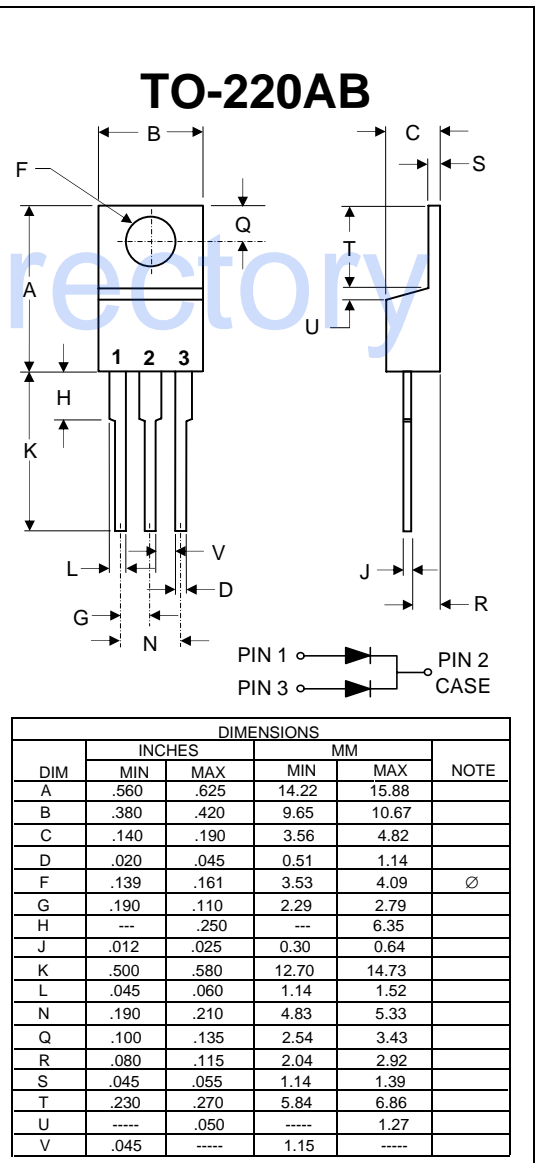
TO-220AB

B
C
S
F
Q
A
T
U
1 2 3
H
K
L
V
D
J
R
G
N

rectory

PIN 1
PIN 3
PIN 2
CASE

| DIMENSIONS | | | | | |
|---|---|---|---|---|---|
| | INCHES | | MM | | |
| DIM | MIN | MAX | MIN | MAX | NOTE |
| A | .560 | .625 | 14.22 | 15.88 | |
| B | .380 | .420 | 9.65 | 10.67 | |
| C | .140 | .190 | 3.56 | 4.82 | |
| D | .020 | .045 | 0.51 | 1.14 | |
| F | .139 | .161 | 3.53 | 4.09 | ∅ |
| G | .190 | .110 | 2.29 | 2.79 | |
| H | --- | .250 | --- | 6.35 | |
| J | .012 | .025 | 0.30 | 0.64 | |
| K | .500 | .580 | 12.70 | 14.73 | |
| L | .045 | .060 | 1.14 | 1.52 | |
| N | .190 | .210 | 4.83 | 5.33 | |
| Q | .100 | .135 | 2.54 | 3.43 | |
| R | .080 | .115 | 2.04 | 2.92 | |
| S | .045 | .055 | 1.14 | 1.39 | |
| T | .230 | .270 | 5.84 | 6.86 | |
| U | ----- | .050 | ----- | 1.27 | |
| V | .045 | ----- | 1.15 | ----- | |